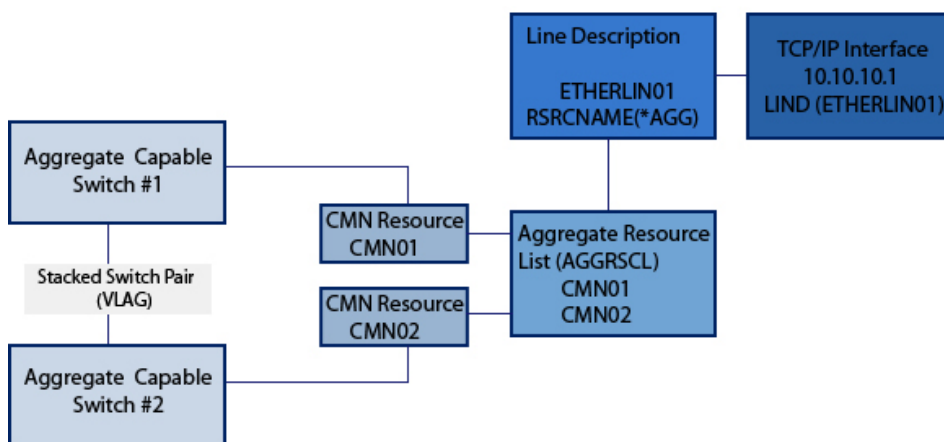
Line Description

ETHERLIN01
RSRCNAME(*AGG)

TCP/IP Interface
10.10.10.1
LIND (ETHERLIN01)

Aggregate Capable
Switch #1

Stacked Switch Pair
(VLAG)

Aggregate Capable
Switch #2

CMN Resource
CMN01

CMN Resource
CMN02

Aggregate Resource
List (AGGRSCL)
CMN01
CMN02